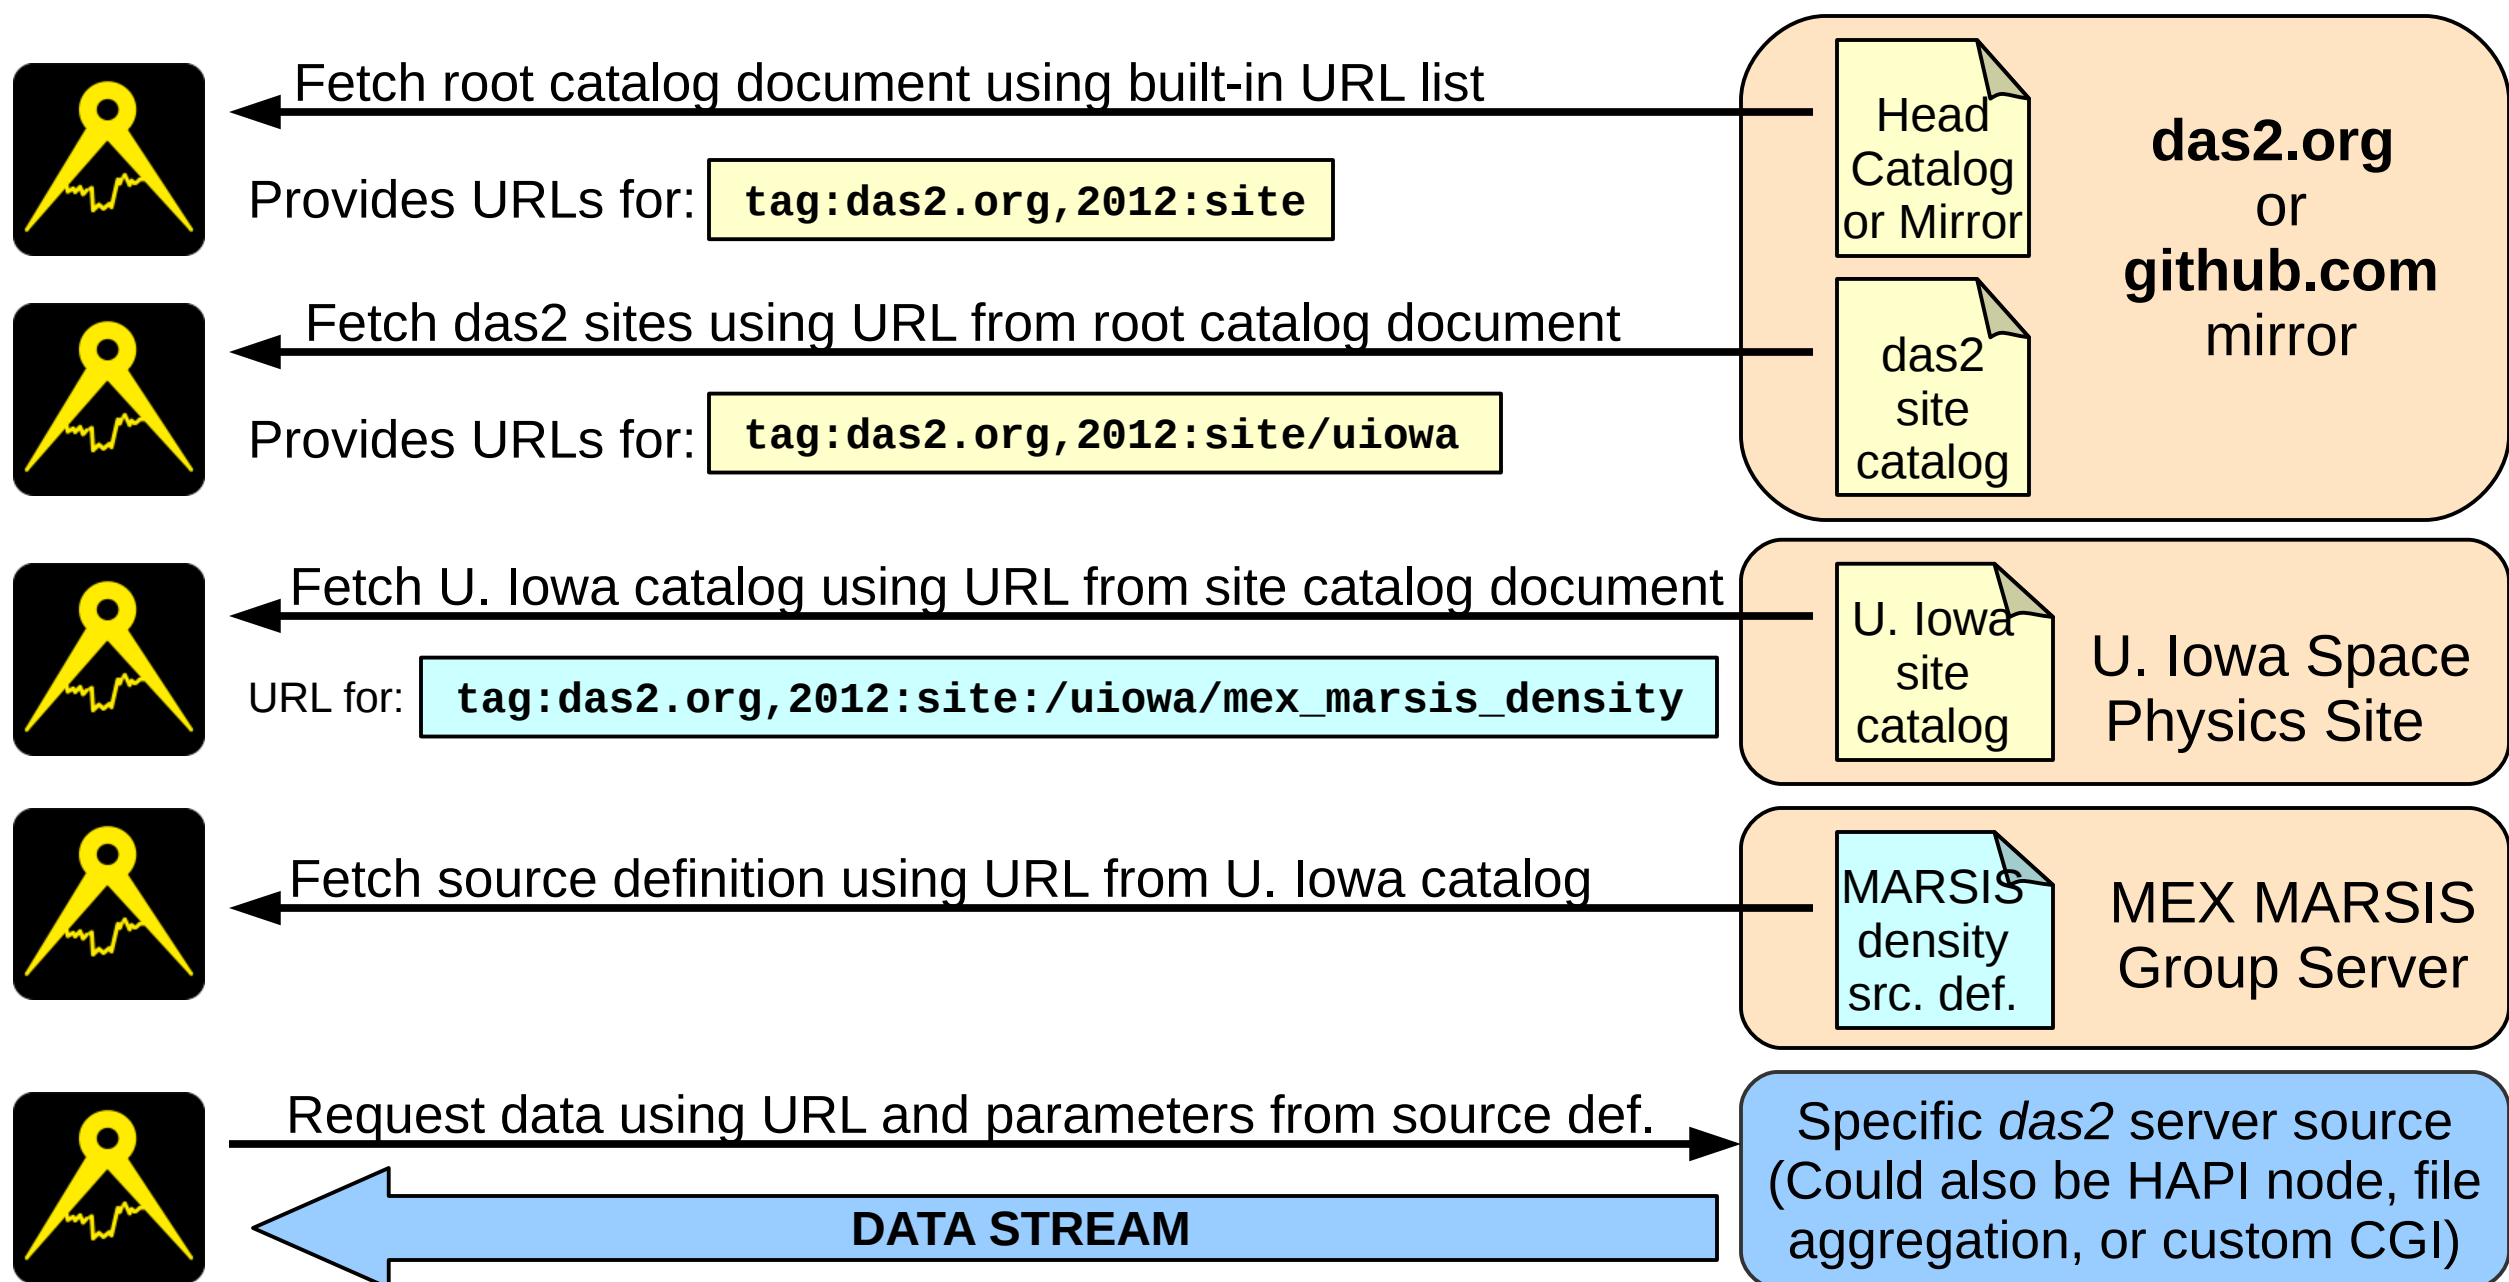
Fetch root catalog document using built-in URL list

Provides URLs for: tag:das2.org,2012:site

Head Catalog or Mirror

das2.org or github.com mirror

Fetch das2 sites using URL from root catalog document

Provides URLs for: tag:das2.org,2012:site/uiowa

das2 site catalog

Fetch U. Iowa catalog using URL from site catalog document

URL for: tag:das2.org,2012:site:/uiowa/mex_marsis_density

U. Iowa site catalog

U. Iowa Space Physics Site

Fetch source definition using URL from U. Iowa catalog

MARSIS density src. def.

MEX MARSIS Group Server

Request data using URL and parameters from source def.

DATA STREAM

Specific das2 server source (Could also be HAPI node, file aggregation, or custom CGI)